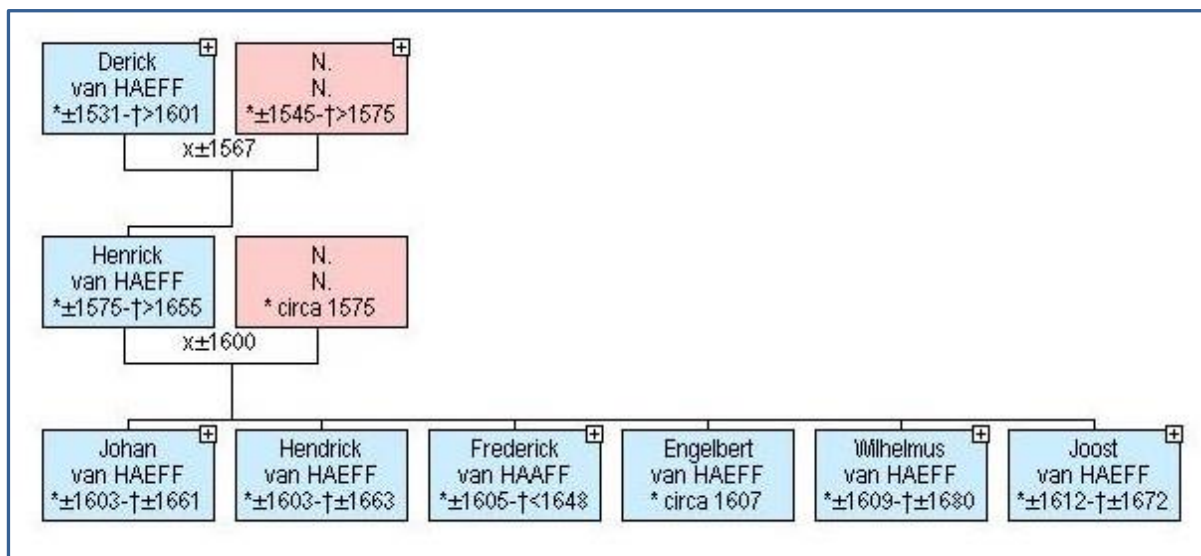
Derick
van HAEFF
*±1531-†>1601

N.
N.
*±1545-†>1575

x±1567

Henrick
van HAEFF
*±1575-†>1655

N.
N.
* circa 1575

x±1600

Johan
van HAEFF
*±1603-†±1661

Hendrick
van HAEFF
*±1603-†±1663

Frederick
van HAAFF
*±1605-†<1648

Engelbert
van HAEFF
* circa 1607

Wilhelmus
van HAEFF
*±1609-†±1680

Joost
van HAEFF
*±1612-†±1672